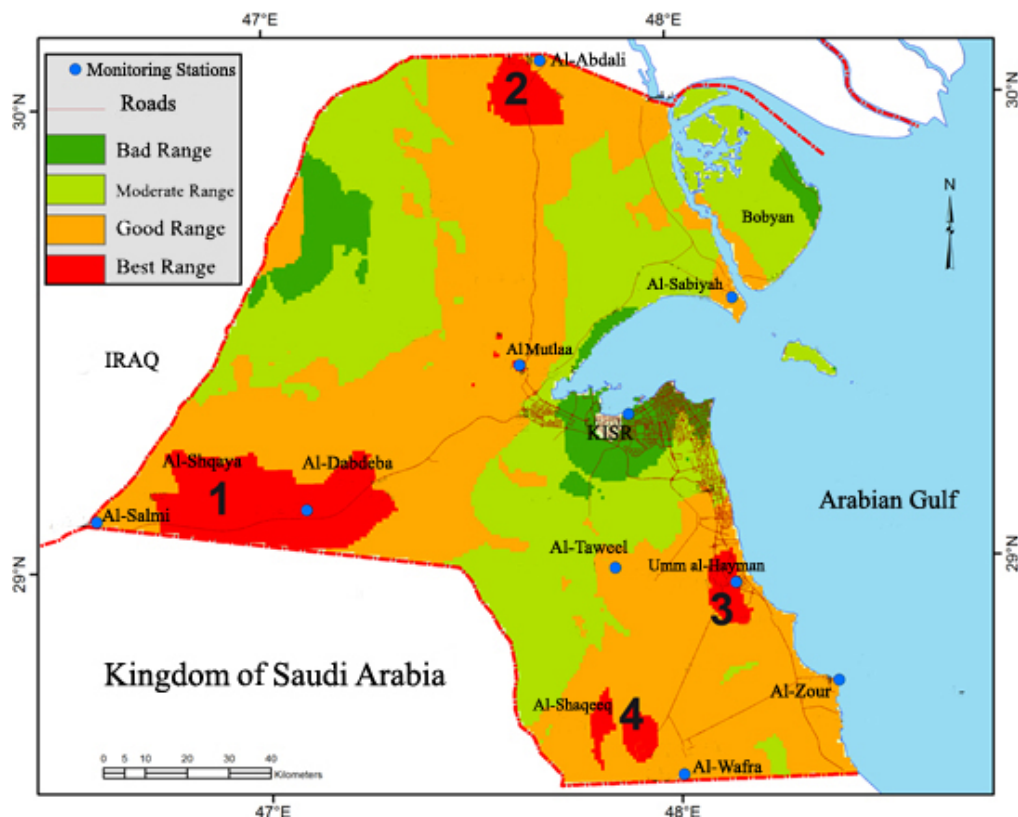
47°E
48°E
30°N
30°N
29°N
29°N
47°E
48°E

Monitoring Stations
Roads
Bad Range
Moderate Range
Good Range
Best Range

N

Al-Abdali
2
Bobyan
Al-Sabiyah
IRAQ
Al Mutlaa
KISR
Al-Shqaya
Al-Dabdeba
1
Al-Salmi
Arabian Gulf
Al-Taweel
Umm al-Hayman
3
Kingdom of Saudi Arabia
Al-Zour
Al-Shaqeeq
4
Al-Wafra

0 5 10 20 30 40
Kilometers